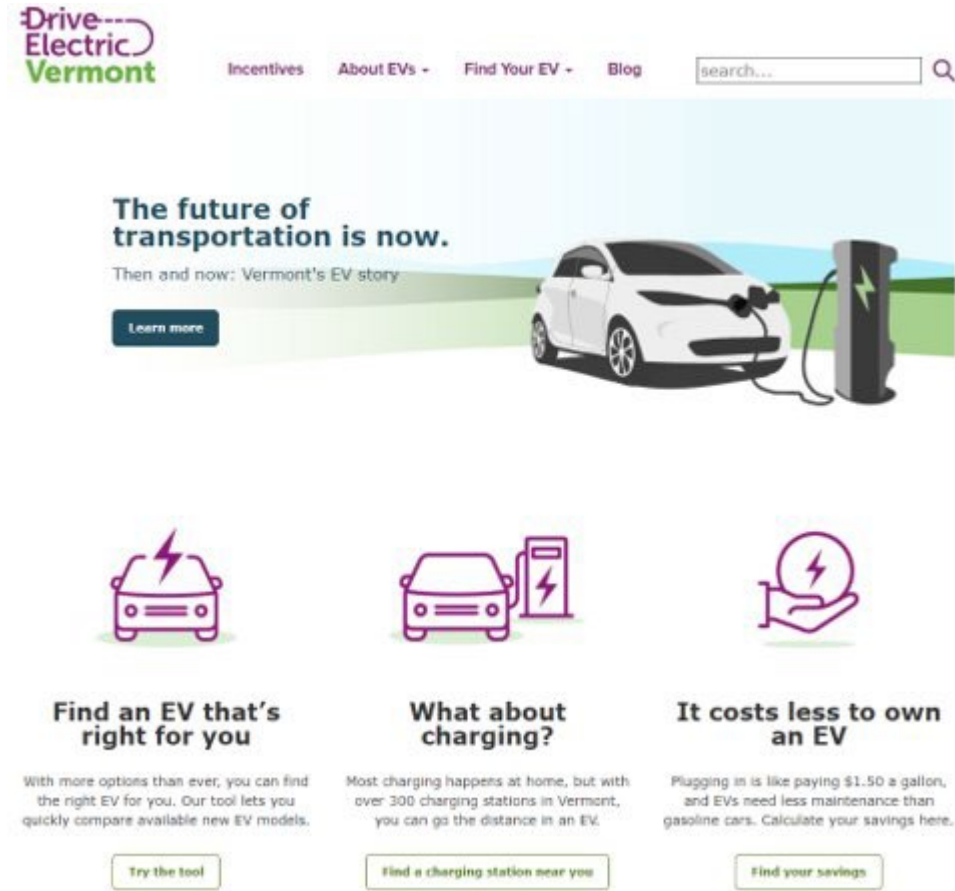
Drive Electric Vermont

Incentives About EVs ▾ Find Your EV ▾ Blog search...

The future of transportation is now.

Then and now: Vermont's EV story

Learn more

Find an EV that's right for you

With more options than ever, you can find the right EV for you. Our tool lets you quickly compare available new EV models.

Try the tool

What about charging?

Most charging happens at home, but with over 300 charging stations in Vermont, you can go the distance in an EV.

Find a charging station near you

It costs less to own an EV

Plugging in is like paying $1.50 a gallon, and EVs need less maintenance than gasoline cars. Calculate your savings here.

Find your savings